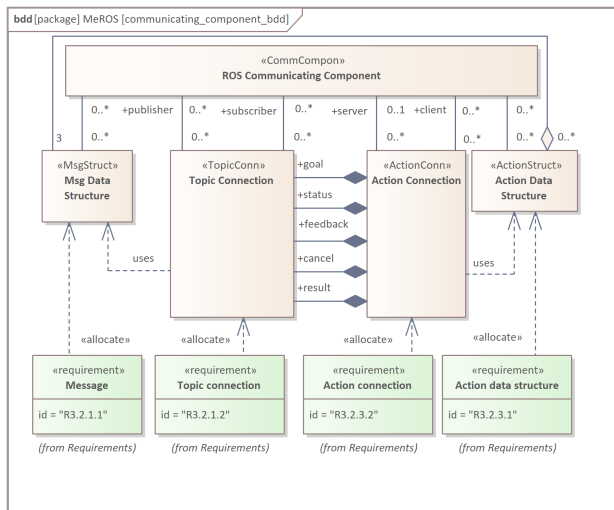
bdd [package] MeROS [communicating_component_bdd]

«CommCompon»
ROS Communicating Component

0..* +publisher
0..*
0..* +subscriber
0..*
0..* +server
0..*
0..1 +client
0..*
0..*
0..*
0..*
0..*
0..*
3

«MsgStruct»
Msg Data Structure

«TopicConn»
Topic Connection

+goal
+status
+feedback
+cancel
+result

«ActionConn»
Action Connection

«ActionStruct»
Action Data Structure

uses
uses

«allocate»
«allocate»
«allocate»
«allocate»

«requirement»
Message
id = "R3.2.1.1"
(from Requirements)

«requirement»
Topic connection
id = "R3.2.1.2"
(from Requirements)

«requirement»
Action connection
id = "R3.2.3.2"
(from Requirements)

«requirement»
Action data structure
id = "R3.2.3.1"
(from Requirements)